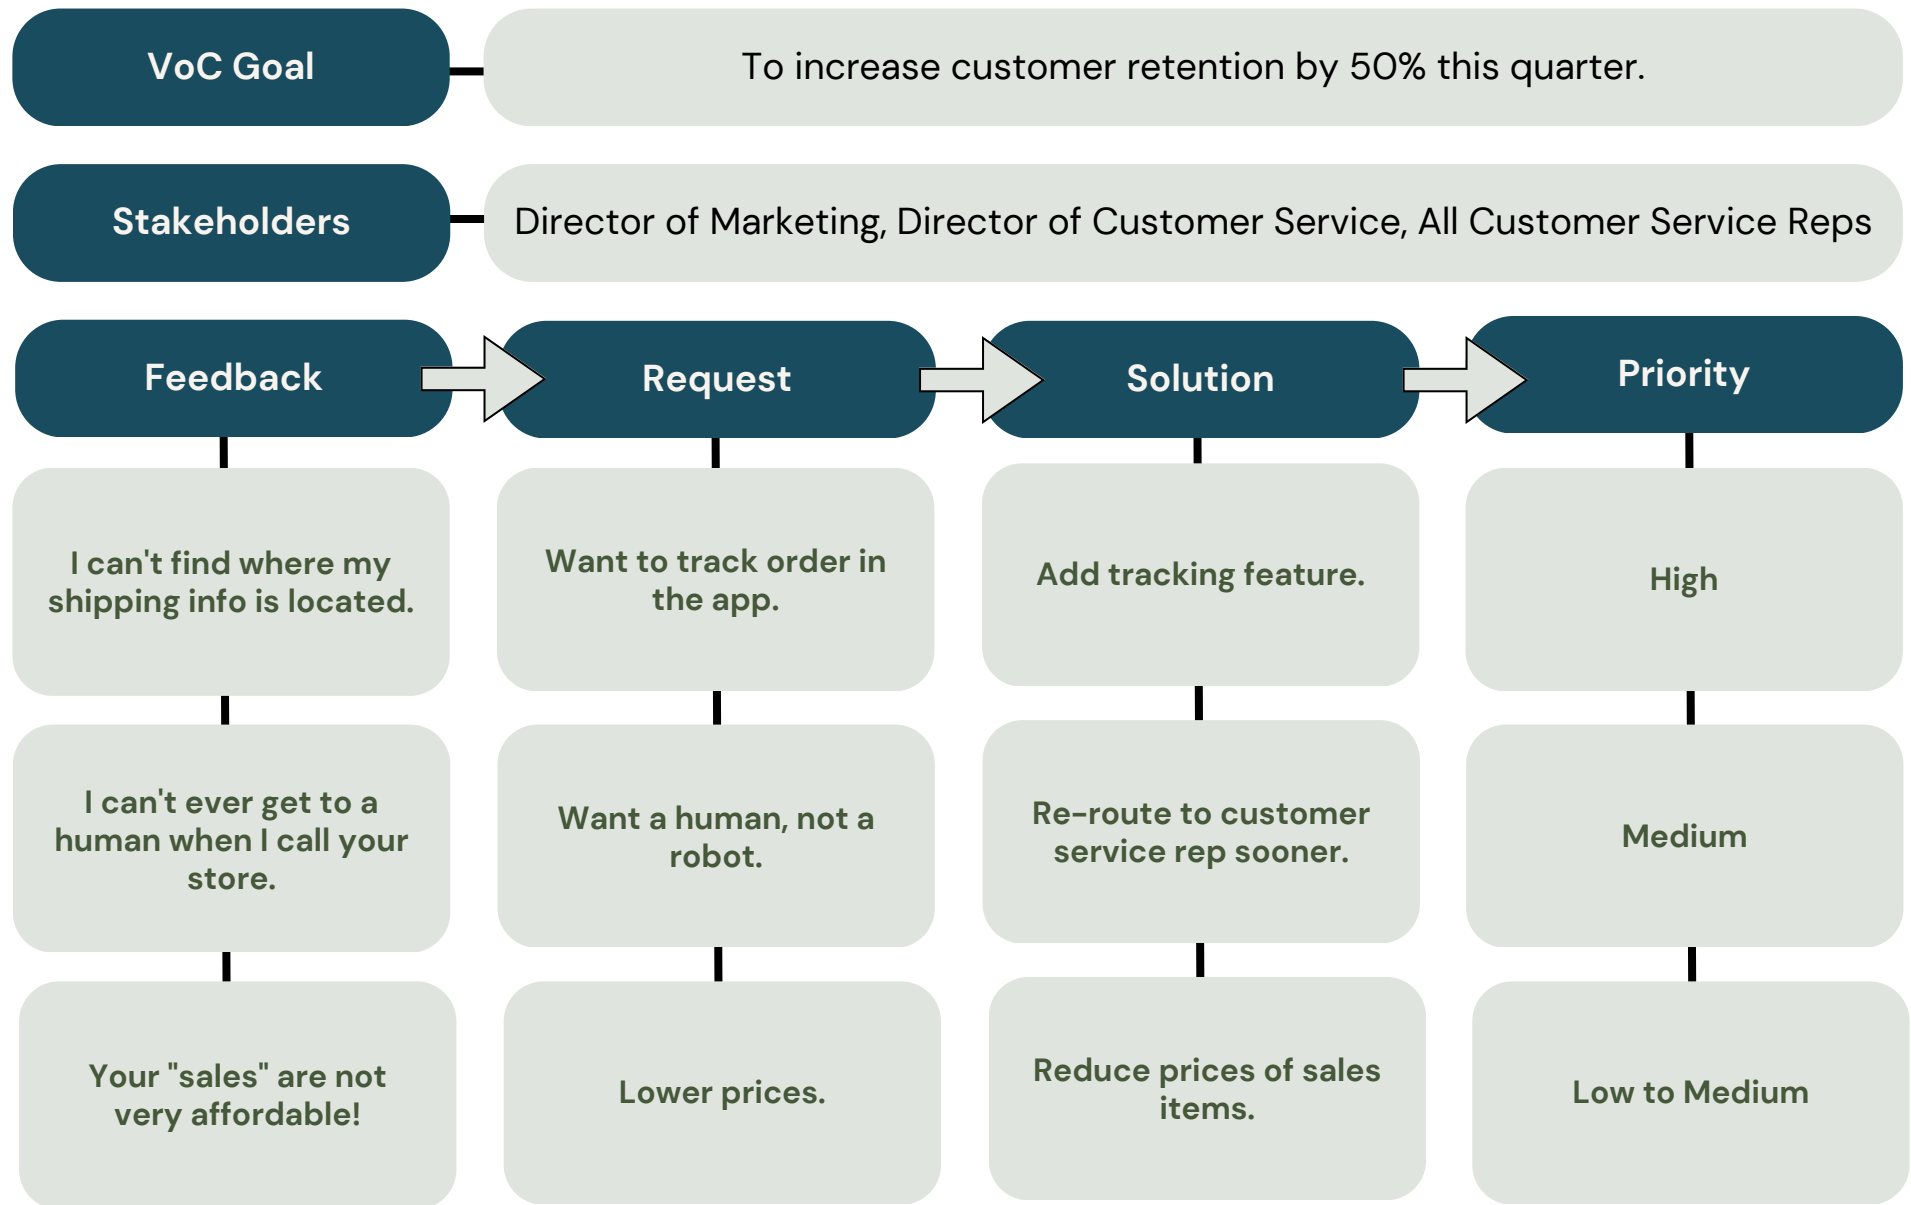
VoC Goal

To increase customer retention by 50% this quarter.

Stakeholders

Director of Marketing, Director of Customer Service, All Customer Service Reps

Feedback

I can't find where my shipping info is located.

I can't ever get to a human when I call your store.

Your "sales" are not very affordable!

Request

Want to track order in the app.

Want a human, not a robot.

Lower prices.

Solution

Add tracking feature.

Re-route to customer service rep sooner.

Reduce prices of sales items.

Priority

High

Medium

Low to Medium